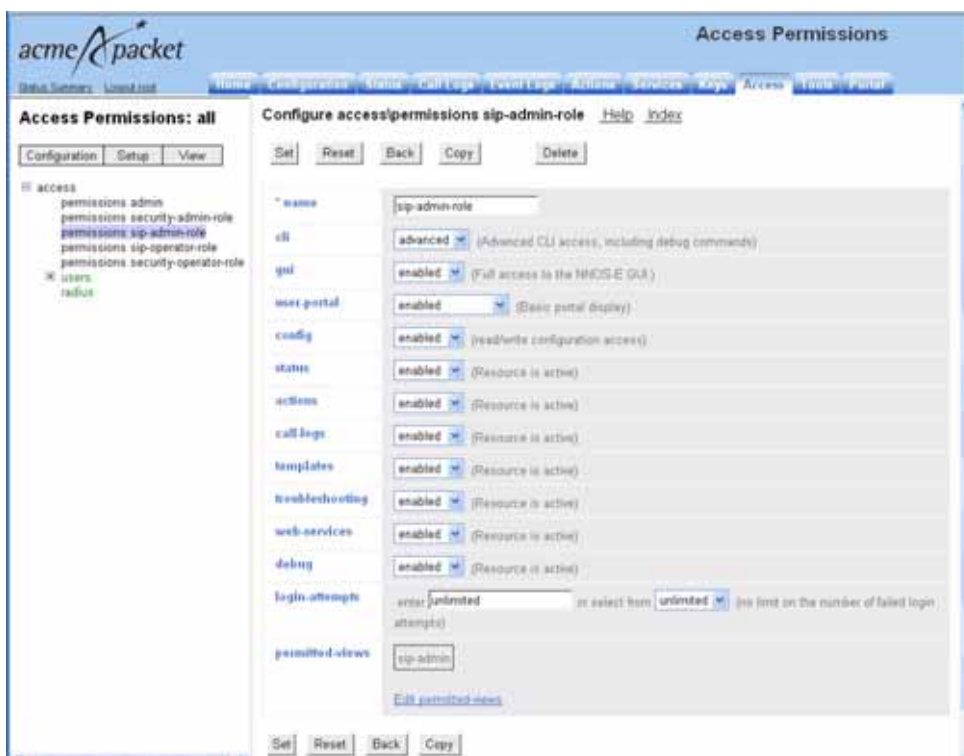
acme packet

Access Permissions

Status Summary Logout root

Home Configuration Status Call Logs Event Logs Actions Services Keys Access Tools Portal

Access Permissions: all

Configuration Setup View

access
permissions admin
permissions security-admin-role
permissions sip-admin-role
permissions sip-operator-role
permissions security-operator-role
users
radius

Configure access\permissions sip-admin-role Help Index

Set Reset Back Copy Delete

| | |
|---|---|
| * name | sip-admin-role |
| cli | advanced (Advanced CLI access, including debug commands) |
| gui | enabled (Full access to the NNOS-E GUI) |
| user-portal | enabled (Basic portal display) |
| config | enabled (read/write configuration access) |
| status | enabled (Resource is active) |
| actions | enabled (Resource is active) |
| call-logs | enabled (Resource is active) |
| templates | enabled (Resource is active) |
| troubleshooting | enabled (Resource is active) |
| web-services | enabled (Resource is active) |
| debug | enabled (Resource is active) |
| login-attempts | enter unlimited or select from unlimited (no limit on the number of failed login attempts) |
| permitted-views | sip-admin Edit permitted-views |

Set Reset Back Copy